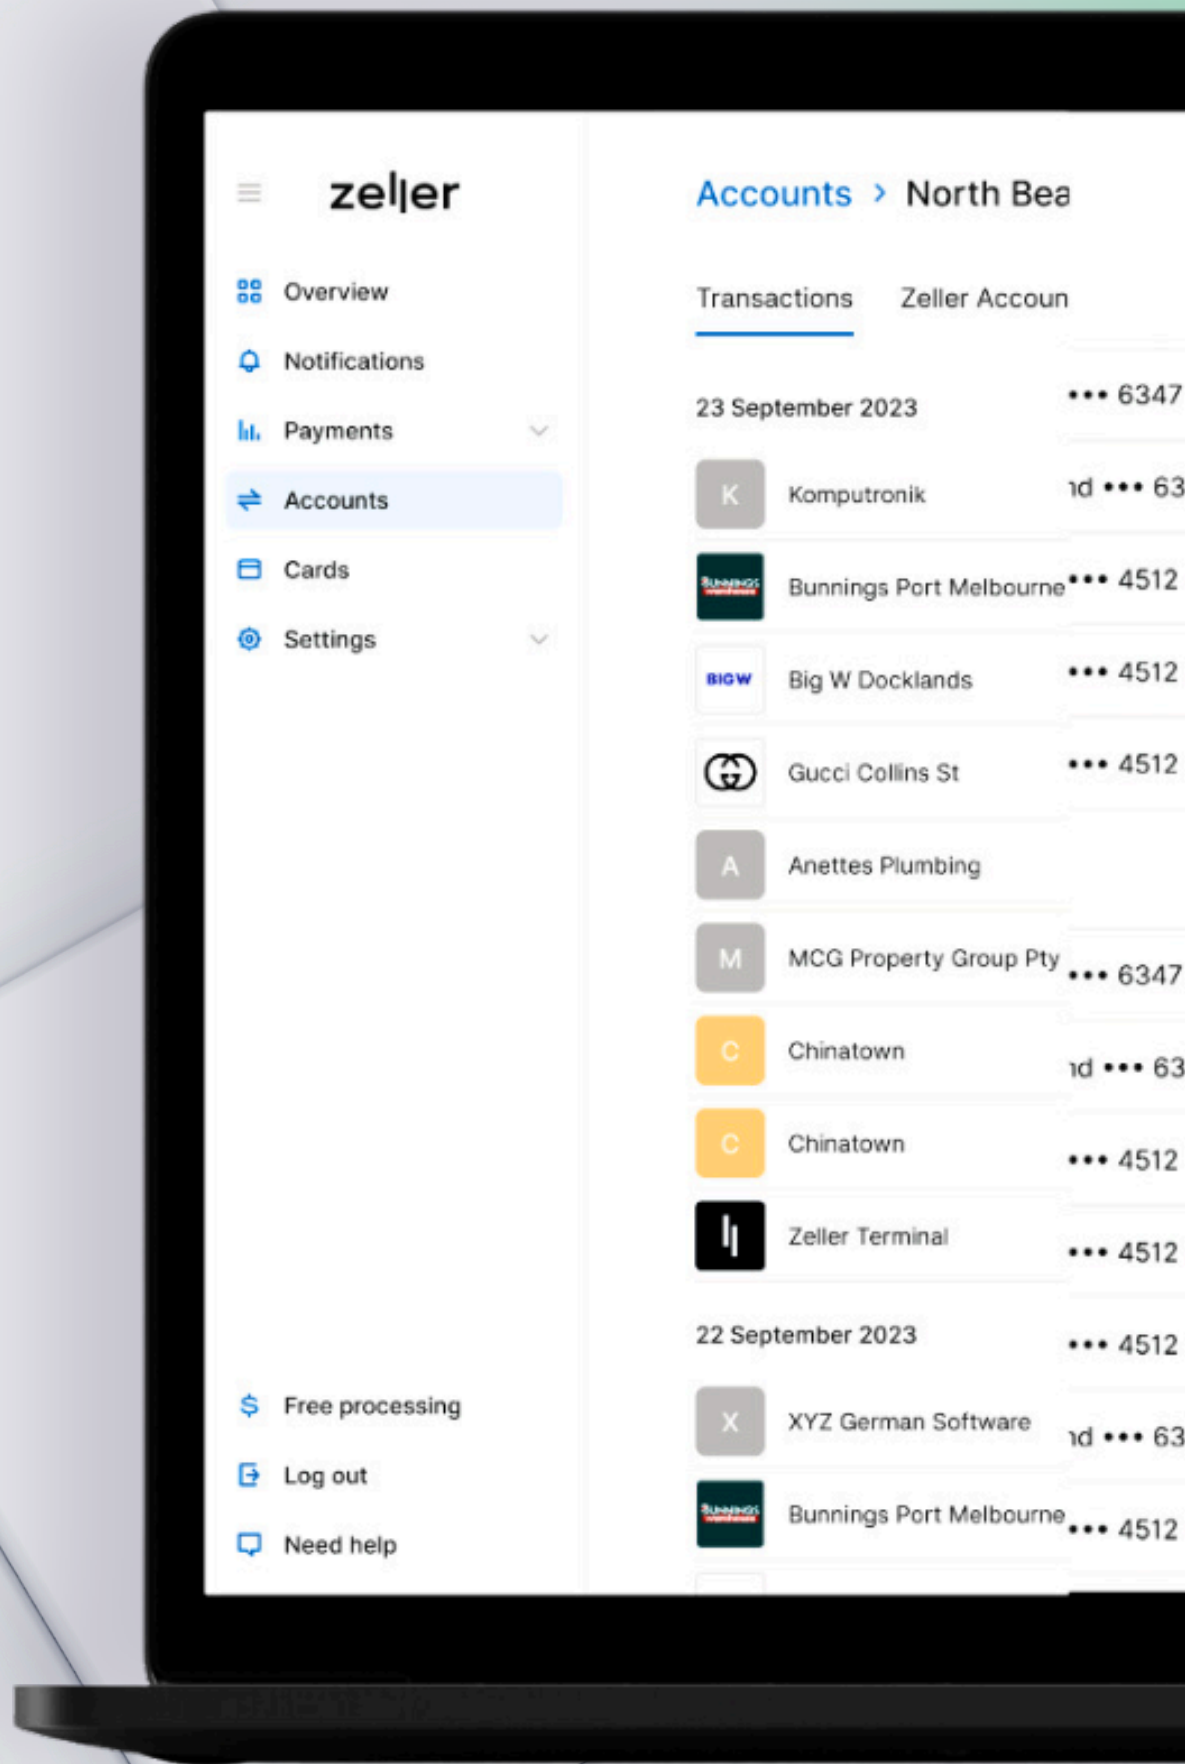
zeller

Overview
Notifications
Payments
Accounts
Cards
Settings

Free processing
Log out
Need help

Accounts > North Bea

Transactions Zeller Accoun

23 September 2023 ••• 6347

K Komputronik ıd ••• 63
BUNNINGS warehouse Bunnings Port Melbourne ••• 4512
BIG W Big W Docklands ••• 4512
Gucci Collins St ••• 4512
A Anettes Plumbing
M MCG Property Group Pty ••• 6347
C Chinatown ıd ••• 63
C Chinatown ••• 4512
Zeller Terminal ••• 4512

22 September 2023 ••• 4512

X XYZ German Software ıd ••• 63
BUNNINGS warehouse Bunnings Port Melbourne ••• 4512